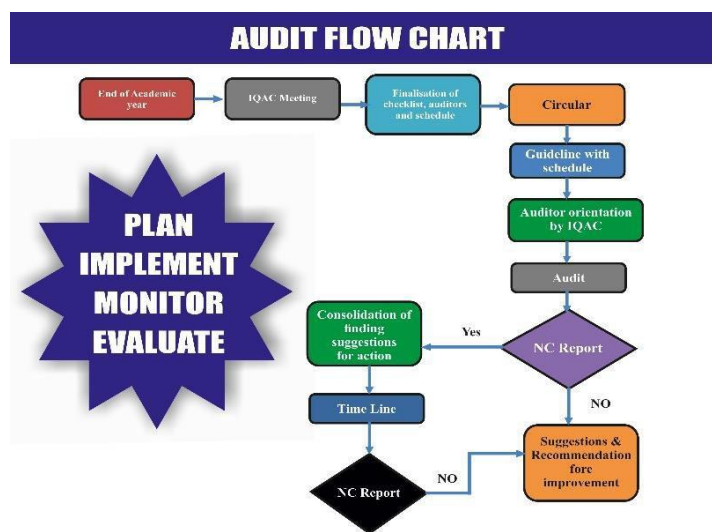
AUDIT FLOW CHART

End of Academic year

IQAC Meeting

Finalisation of checklist, auditors and schedule

Circular

Guideline with schedule

Auditor orientation by IQAC

Audit

PLAN
IMPLEMENT
MONITOR
EVALUATE

Consolidation of finding suggestions for action

Yes

NC Report

NO

Time Line

Suggestions & Recommendation fore improvement

NO

NC Report